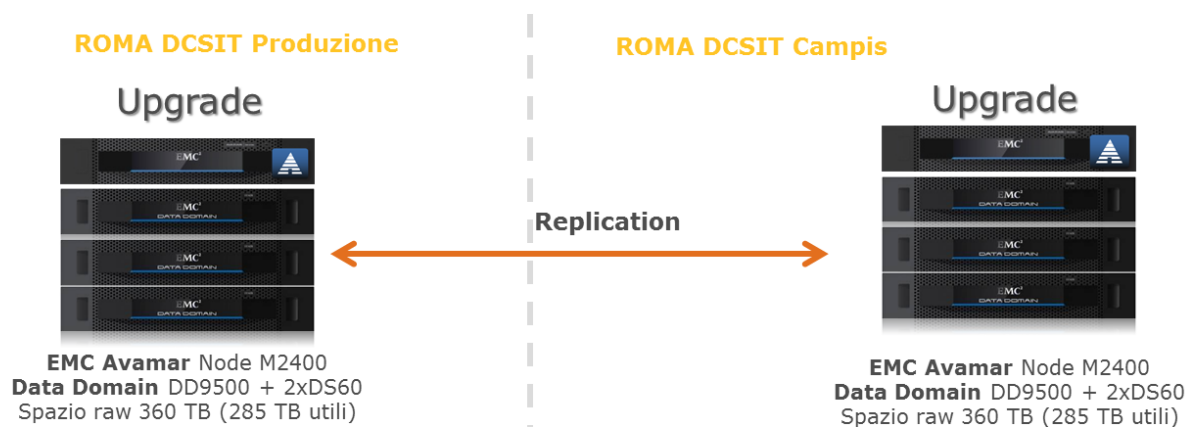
ROMA DCSIT Produzione

Upgrade

EMC²

EMC²
DATA DOMAIN

EMC²
DATA DOMAIN

EMC²
DATA DOMAIN

EMC Avamar Node M2400
Data Domain DD9500 + 2xDS60
Spazio raw 360 TB (285 TB utili)

Replication

ROMA DCSIT Campis

Upgrade

EMC²

EMC²
DATA DOMAIN

EMC²
DATA DOMAIN

EMC²
DATA DOMAIN

EMC Avamar Node M2400
Data Domain DD9500 + 2xDS60
Spazio raw 360 TB (285 TB utili)